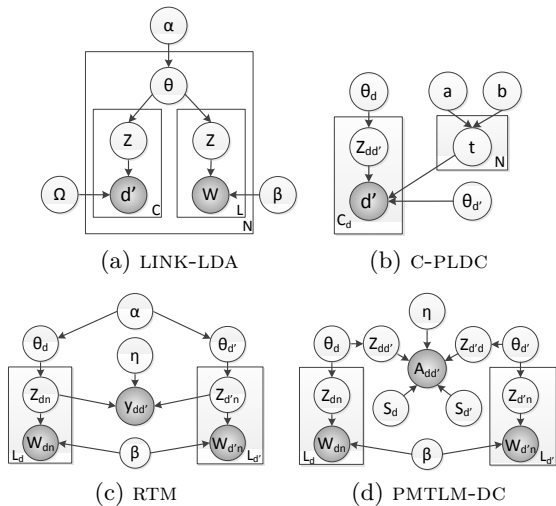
α
θ
Z
Z
Ω
d'
W
β
C
L
N
(a) LINK-LDA

$\theta_d$
a
b
$Z_{dd'}$
t
N
d'
$\theta_{d'}$
$C_d$
(b) C-PLDC

α
$\theta_d$
η
$\theta_{d'}$
$Z_{dn}$
$y_{dd'}$
$Z_{d'n}$
$W_{dn}$
β
$W_{d'n}$
$L_d$
$L_{d'}$
(c) RTM

η
$\theta_d$
$Z_{dd'}$
$A_{dd'}$
$Z_{d'd}$
$\theta_{d'}$
$Z_{dn}$
$S_d$
$S_{d'}$
$Z_{d'n}$
$W_{dn}$
β
$W_{d'n}$
$L_d$
$L_{d'}$
(d) PMTLM-DC